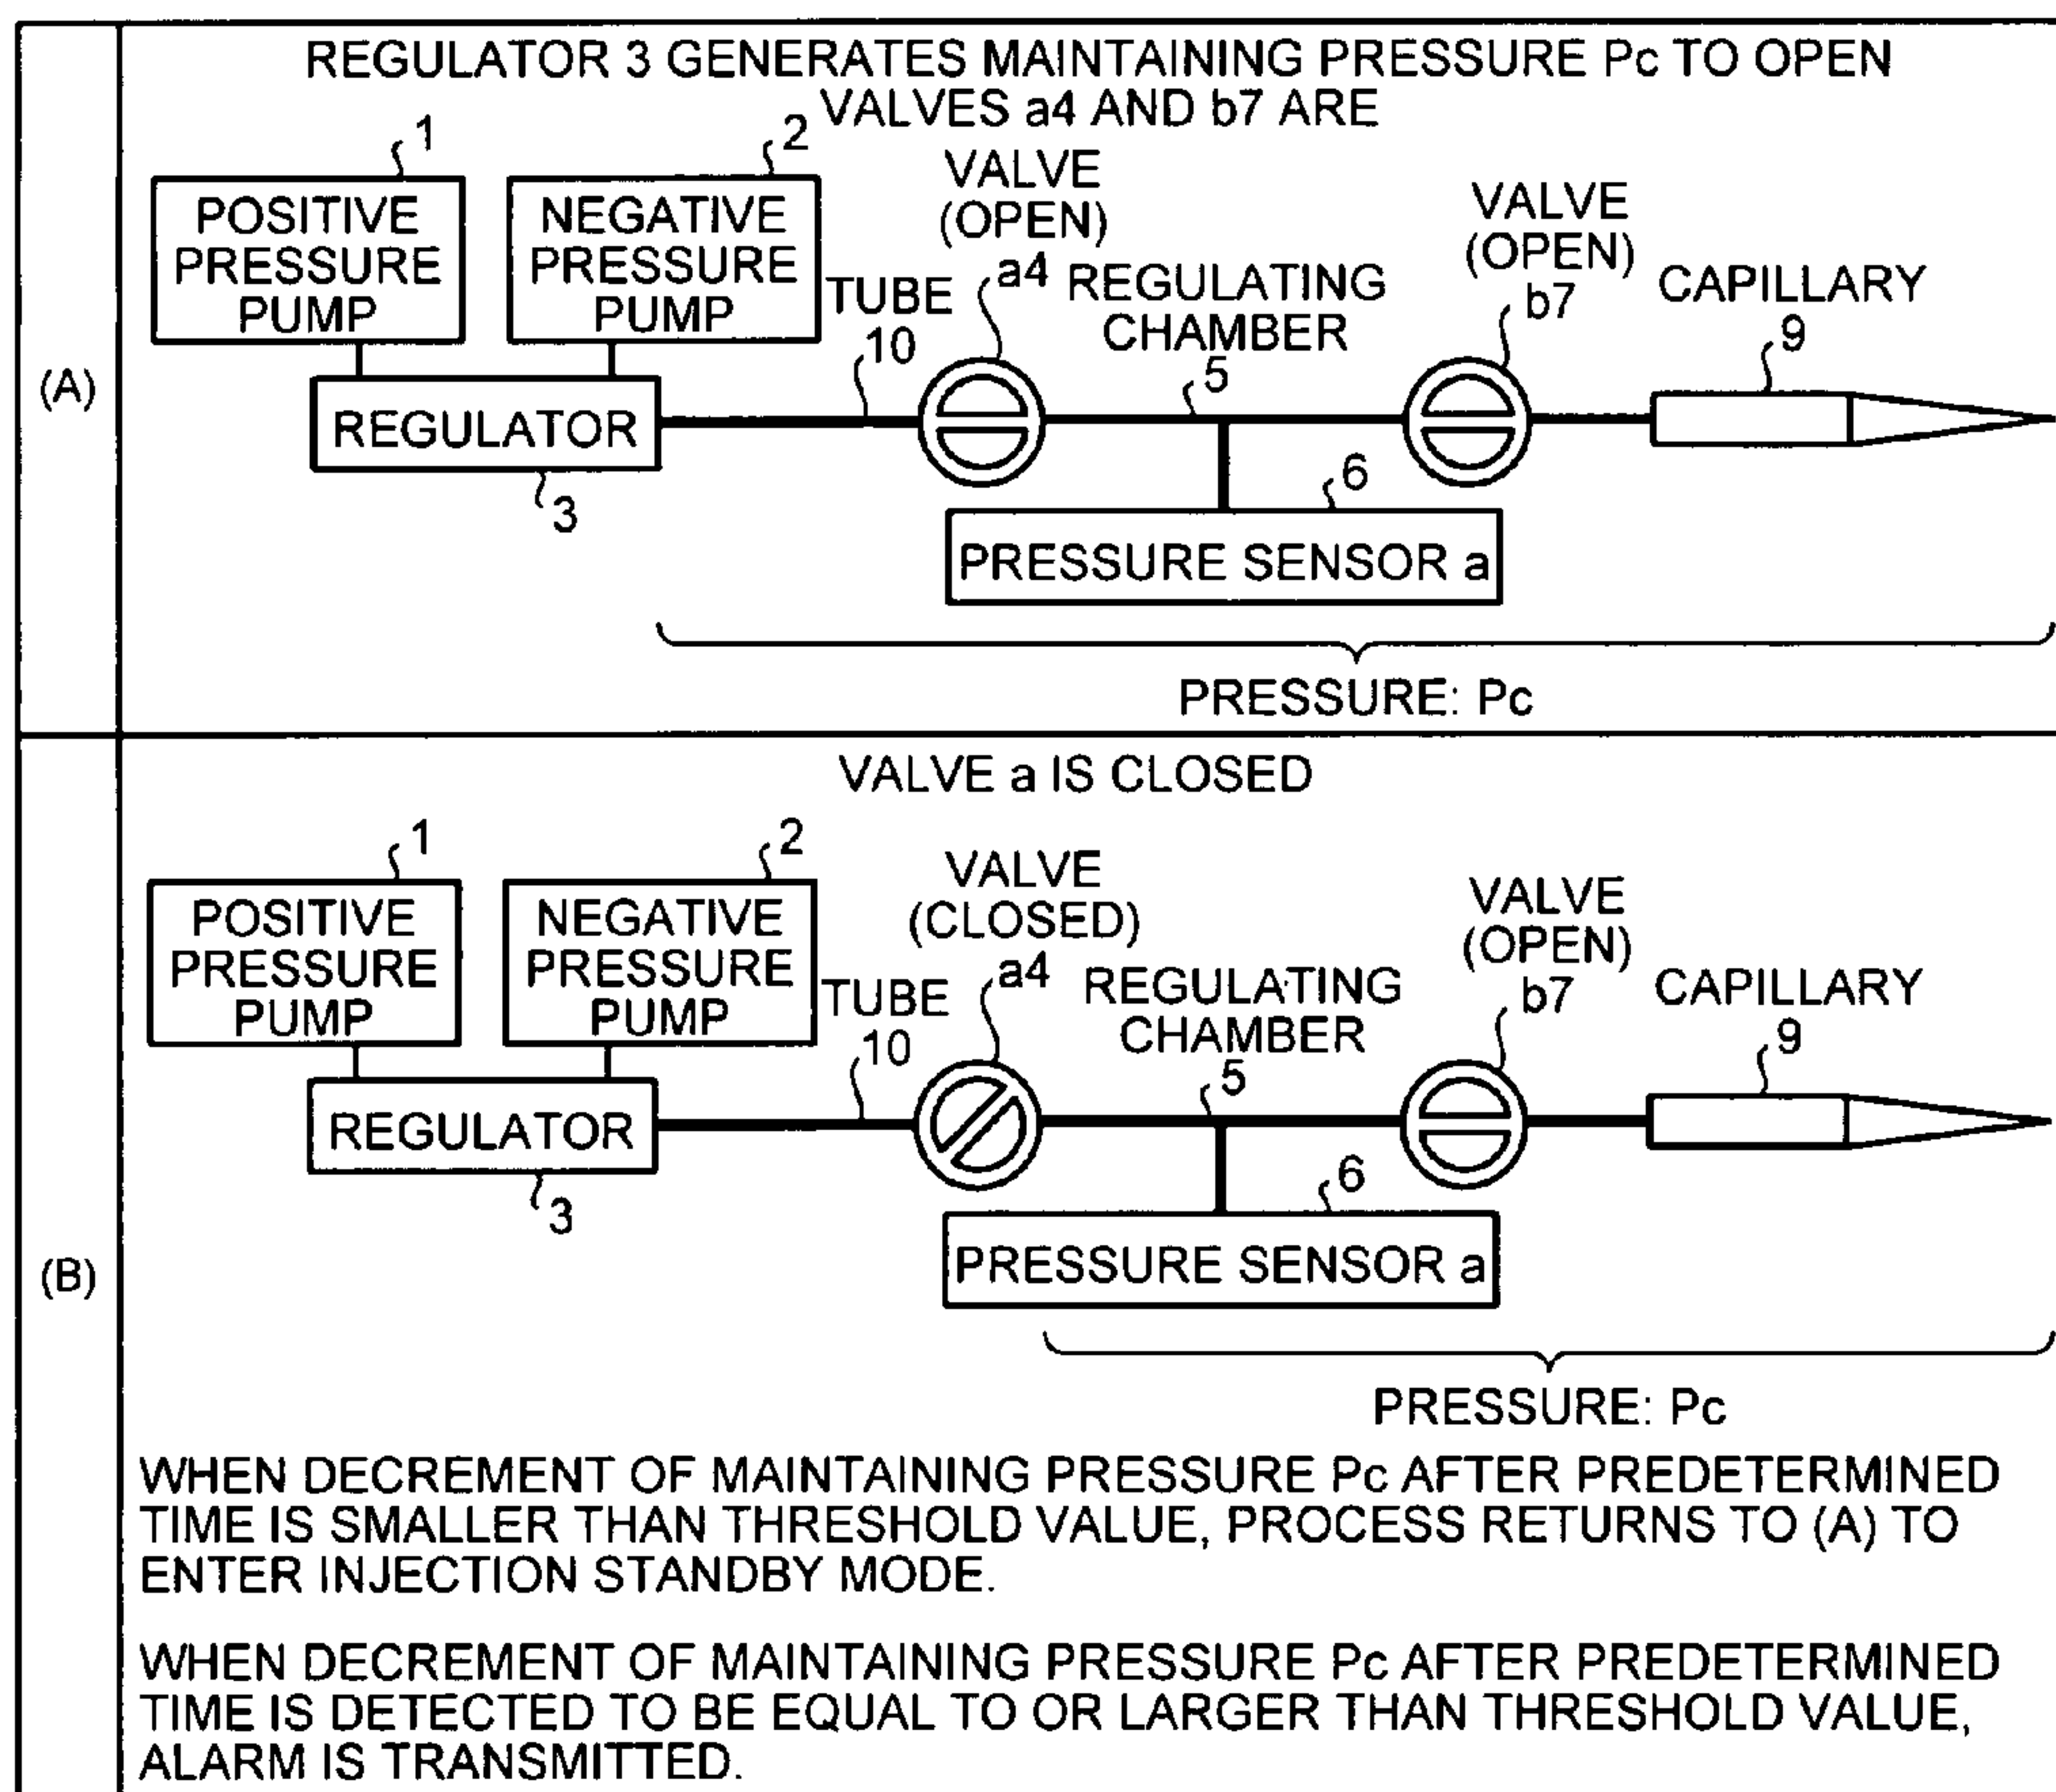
(A)

REGULATOR 3 GENERATES MAINTAINING PRESSURE Pc TO OPEN VALVES a4 AND b7 ARE

1
POSITIVE PRESSURE PUMP

2
NEGATIVE PRESSURE PUMP

VALVE (OPEN) a4

VALVE (OPEN) b7

TUBE 10

REGULATING CHAMBER 5

CAPILLARY 9

REGULATOR
3

6
PRESSURE SENSOR a

PRESSURE: Pc

(B)

VALVE a IS CLOSED

1
POSITIVE PRESSURE PUMP

2
NEGATIVE PRESSURE PUMP

VALVE (CLOSED) a4

VALVE (OPEN) b7

TUBE 10

REGULATING CHAMBER 5

CAPILLARY 9

REGULATOR
3

6
PRESSURE SENSOR a

PRESSURE: Pc

WHEN DECREMENT OF MAINTAINING PRESSURE Pc AFTER PREDETERMINED TIME IS SMALLER THAN THRESHOLD VALUE, PROCESS RETURNS TO (A) TO ENTER INJECTION STANDBY MODE.

WHEN DECREMENT OF MAINTAINING PRESSURE Pc AFTER PREDETERMINED TIME IS DETECTED TO BE EQUAL TO OR LARGER THAN THRESHOLD VALUE, ALARM IS TRANSMITTED.